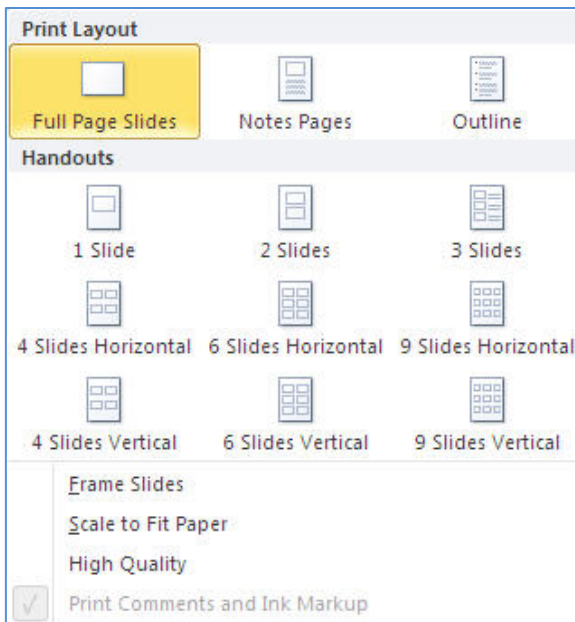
Print Layout

Full Page Slides    Notes Pages    Outline

Handouts

1 Slide    2 Slides    3 Slides

4 Slides Horizontal    6 Slides Horizontal    9 Slides Horizontal

4 Slides Vertical    6 Slides Vertical    9 Slides Vertical

Frame Slides

Scale to Fit Paper

High Quality

Print Comments and Ink Markup